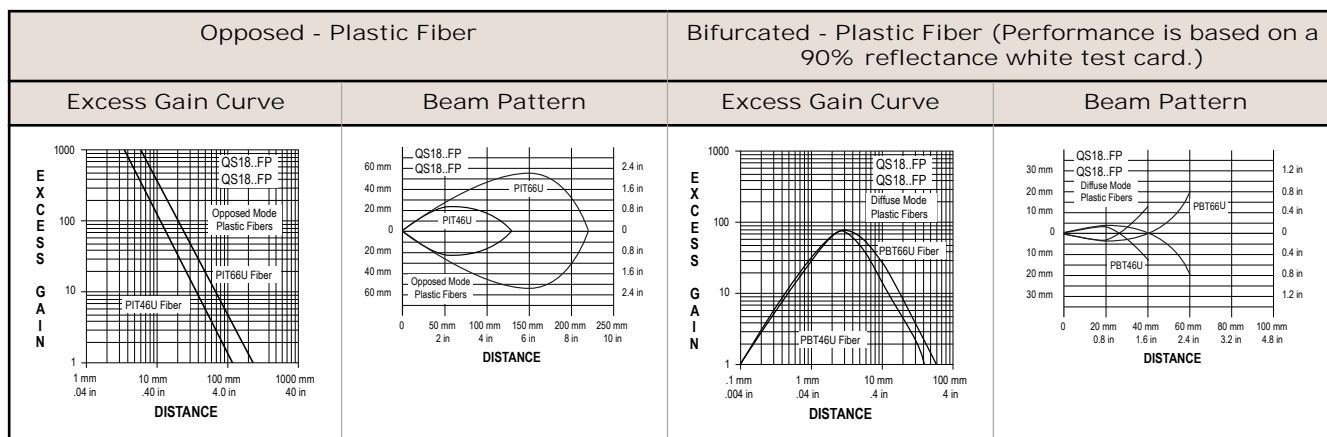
| Opposed - Plastic Fiber | | Bifurcated - Plastic Fiber (Performance is based on a 90% reflectance white test card.) | |
|---|---|---|---|
| Excess Gain Curve | Beam Pattern | Excess Gain Curve | Beam Pattern |

1000
100
10
1
EXCESS GAIN
QS18..FP
QS18..FP
Opposed Mode
Plastic Fibers
PIT66U Fiber
PIT46U Fiber
1 mm .04 in
10 mm .40 in
100 mm 4.0 in
1000 mm 40 in
DISTANCE

60 mm
40 mm
20 mm
0
20 mm
40 mm
60 mm
2.4 in
1.6 in
0.8 in
0
0.8 in
1.6 in
2.4 in
QS18..FP
QS18..FP
PIT66U
PIT46U
Opposed Mode
Plastic Fibers
0
50 mm 2 in
100 mm 4 in
150 mm 6 in
200 mm 8 in
250 mm 10 in
DISTANCE

1000
100
10
1
EXCESS GAIN
QS18..FP
QS18..FP
Diffuse Mode
Plastic Fibers
PBT66U Fiber
PBT46U Fiber
.1 mm .004 in
1 mm .04 in
10 mm .4 in
100 mm 4 in
DISTANCE

30 mm
20 mm
10 mm
0
10 mm
20 mm
30 mm
1.2 in
0.8 in
0.4 in
0
0.4 in
0.8 in
1.2 in
QS18..FP
QS18..FP
Diffuse Mode
Plastic Fibers
PBT66U
PBT46U
0
20 mm 0.8 in
40 mm 1.6 in
60 mm 2.4 in
80 mm 3.2 in
100 mm 4.8 in
DISTANCE